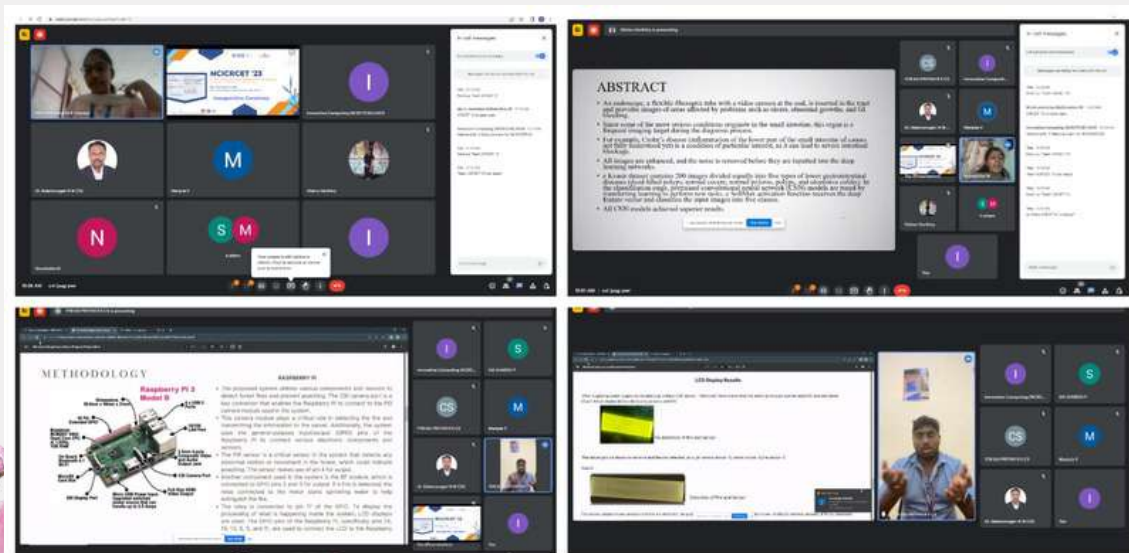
MCICRCET '23

M

N

S M

I

In-call messages

CS

ABSTRACT

• An endoscope, a flexible fiberoptic tube with a video camera at the end, is inserted in the tract and provides images of areas affected by problems such as ulcers, abnormal growths, and GI bleeding.

• Since some of the more severe conditions originate in the small intestine, this organ is a frequent imaging target during the diagnosis process.

• For example, Crohn's disease (inflammation of the lower part of the small intestine of colon) are fully understood yet is a condition of particular interest, as it can lead to severe intestinal blockage.

• All images are enhanced, and the noise is removed before they are inputted into the deep learning networks.

• A Kvasir dataset contains 200 images divided equally into five types of lower gastrointestinal diseases (dyed lifted polyps, normal cecum, normal pylorus, polyps, and ulcerative colitis). In the classification stage, pretrained convolutional neural network (CNN) models are tuned by transferring learning to perform new tasks; a SoftMax activation function receives the deep feature vector and classifies the input images into five classes.

• All CNN models achieved superior results.

METHODOLOGY

Raspberry Pi 3 Model B

RASPBERRY PI

LCD Display Results

S

M

I